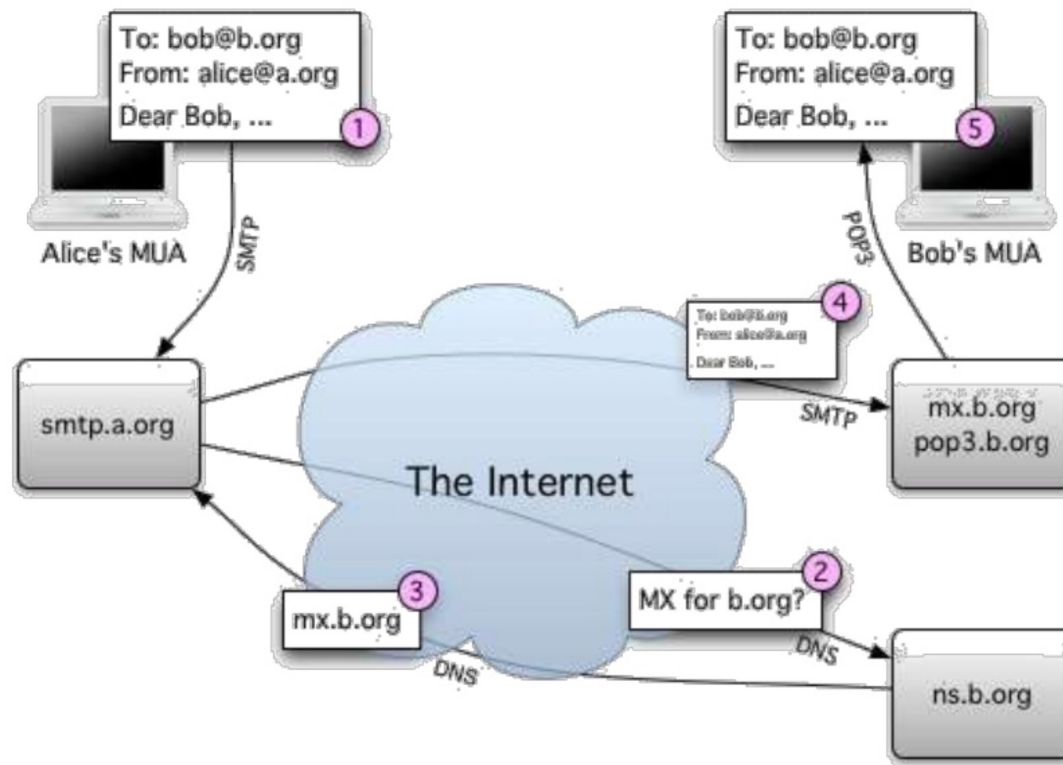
To: bob@b.org
From: alice@a.org
Dear Bob, ...
1

To: bob@b.org
From: alice@a.org
Dear Bob, ...
5

Alice's MUA

SMTP

POP3

Bob's MUA

To: bob@b.org
From: alice@a.org
Dear Bob, ...
4

smtp.a.org

SMTP

mx.b.org
pop3.b.org

The Internet

3
mx.b.org

2
MX for b.org?

DNS

DNS

ns.b.org